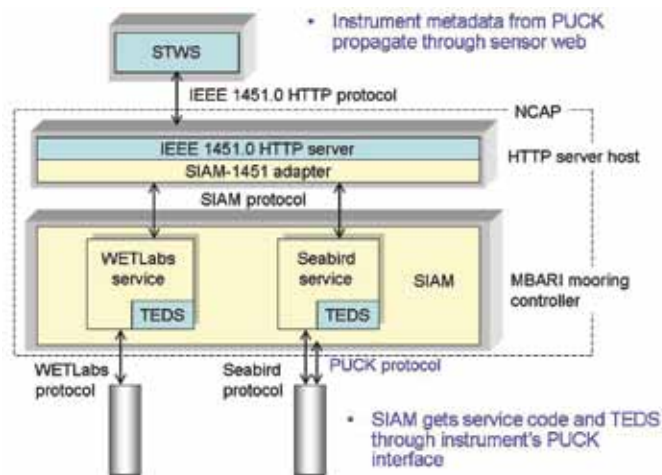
STWS

• Instrument metadata from PUCK propagate through sensor web

IEEE 1451.0 HTTP protocol

NCAP

IEEE 1451.0 HTTP server

SIAM-1451 adapter

HTTP server host

SIAM protocol

WETLabs service

TEDS

Seabird service

TEDS

SIAM

MBARI mooring controller

WETLabs protocol

Seabird protocol

PUCK protocol

• SIAM gets service code and TEDS through instrument's PUCK interface